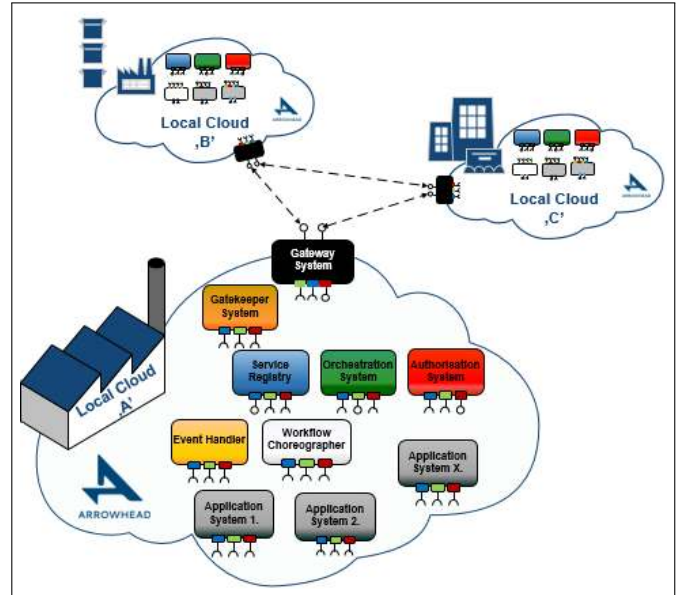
Local Cloud ‚B'

Local Cloud ‚C'

Gateway System

Gatekeeper System

Service Registry

Orchestration System

Authorisation System

Local Cloud ‚A'

Event Handler

Workflow Choreographer

Application System X.

ARROWHEAD

Application System 1.

Application System 2.